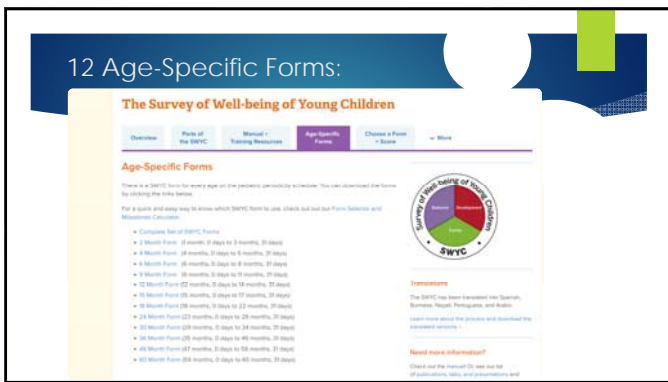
12 Age-Specific Forms:

The Survey of Well-being of Young Children

Overview | Parts of the SWYC | Manual + Training Resources | Age-Specific Forms | Choose a Form + Score | More

Age-Specific Forms

There is a SWYC form for every age on the pediatric periodicity schedule. You can download the forms by clicking the links below.

For a quick and easy way to know which SWYC form to use, check out our Form Selector and Milestones Calculator.

- Complete Set of SWYC Forms
- 2 Month Form (1 month, 0 days to 3 months, 31 days)
- 4 Month Form (4 months, 0 days to 5 months, 31 days)
- 6 Month Form (6 months, 0 days to 8 months, 31 days)
- 9 Month Form (9 months, 0 days to 11 months, 31 days)
- 12 Month Form (12 months, 0 days to 14 months, 31 days)
- 15 Month Form (15 months, 0 days to 17 months, 31 days)
- 18 Month Form (18 months, 0 days to 22 months, 31 days)
- 24 Month Form (23 months, 0 days to 28 months, 31 days)
- 30 Month Form (29 months, 0 days to 34 months, 31 days)
- 36 Month Form (35 months, 0 days to 46 months, 31 days)
- 48 Month Form (47 months, 0 days to 58 months, 31 days)
- 60 Month Form (59 months, 0 days to 65 months, 31 days)

Survey of Well-being of Young Children
Behavior | Development | Family
SWYC

Translations

The SWYC has been translated into Spanish, Burmese, Nepali, Portuguese, and Arabic.

Learn more about the process and download the translated versions

Need more information?

Check out the manual or see our list of publications, talks, and presentations and